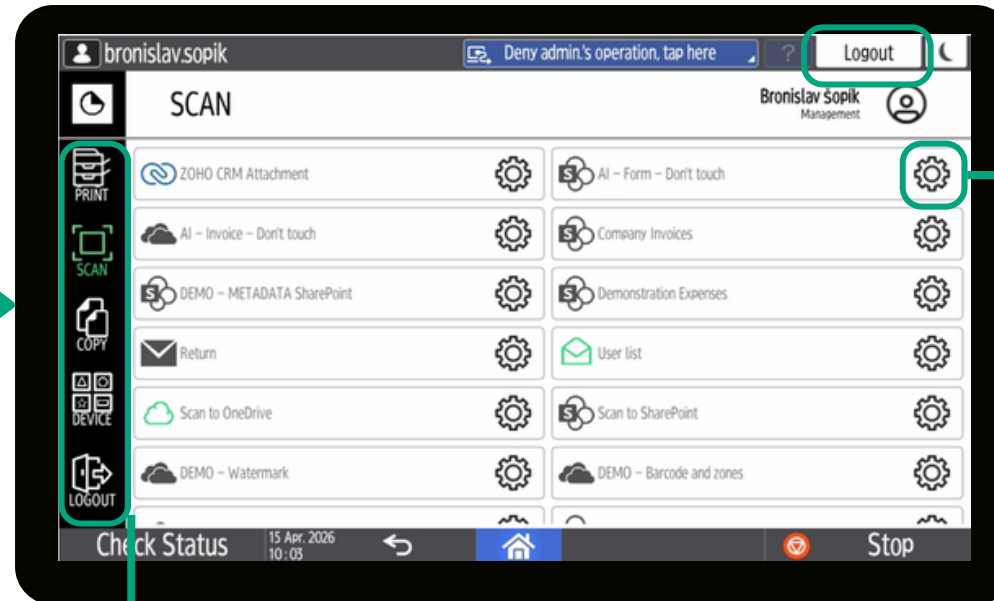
bronislav.sopik

Deny admin.'s operation, tap here

?

Logout

SCAN

Bronislav Šopík
Management

PRINT

SCAN

COPY

DEVICE

LOGOUT

ZOHO CRM Attachment

AI – Form – Don't touch

AI – Invoice – Don't touch

Company Invoices

DEMO – METADATA SharePoint

Demonstration Expenses

Return

User list

Scan to OneDrive

Scan to SharePoint

DEMO – Watermark

DEMO – Barcode and zones

Check Status

15 Apr. 2026
10 : 03

Stop